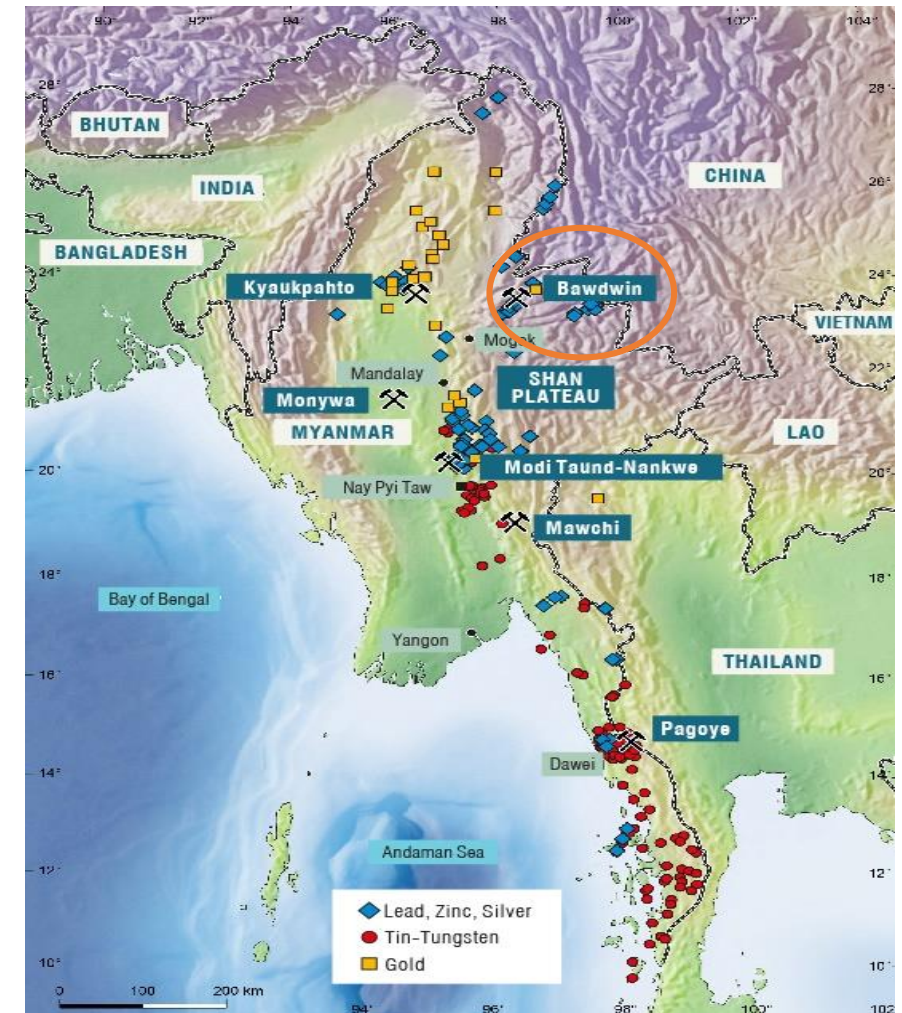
90° 92° 94° 96° 98° 100° 102° 104°

28° 28°

BHUTAN

INDIA

CHINA

26° 26°

BANGLADESH

24° 24°

Kyaukpahto

Bawdwin

VIETNAM

Mogok

Mandalay

22° 22°

SHAN PLATEAU

Monywa

MYANMAR

LAO

20° 20°

Modi Taund-Nankwe

Nay Pyi Taw

Mawchi

18° 18°

Bay of Bengal

Yangon

THAILAND

16° 16°

Pagoye

14° 14°

Dawei

Andaman Sea

12° 12°

Lead, Zinc, Silver
Tin-Tungsten
Gold

10° 10°

0 100 200 km

94° 96° 98° 100° 102